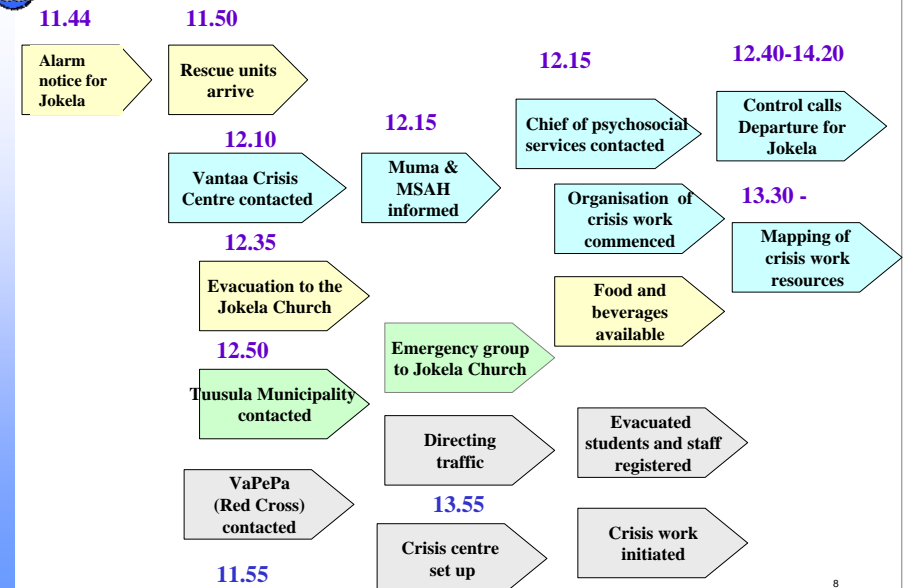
11.44

Alarm notice for Jokela

11.50

Rescue units arrive

12.10

Vantaa Crisis Centre contacted

12.35

Evacuation to the Jokela Church

12.50

Tuusula Municipality contacted

VaPePa (Red Cross) contacted

11.55

12.15

Muma & MSAH informed

Emergency group to Jokela Church

Directing traffic

13.55

Crisis centre set up

12.15

Chief of psychosocial services contacted

Organisation of crisis work commenced

Food and beverages available

Evacuated students and staff registered

Crisis work initiated

12.40-14.20

Control calls Departure for Jokela

13.30 -

Mapping of crisis work resources

8